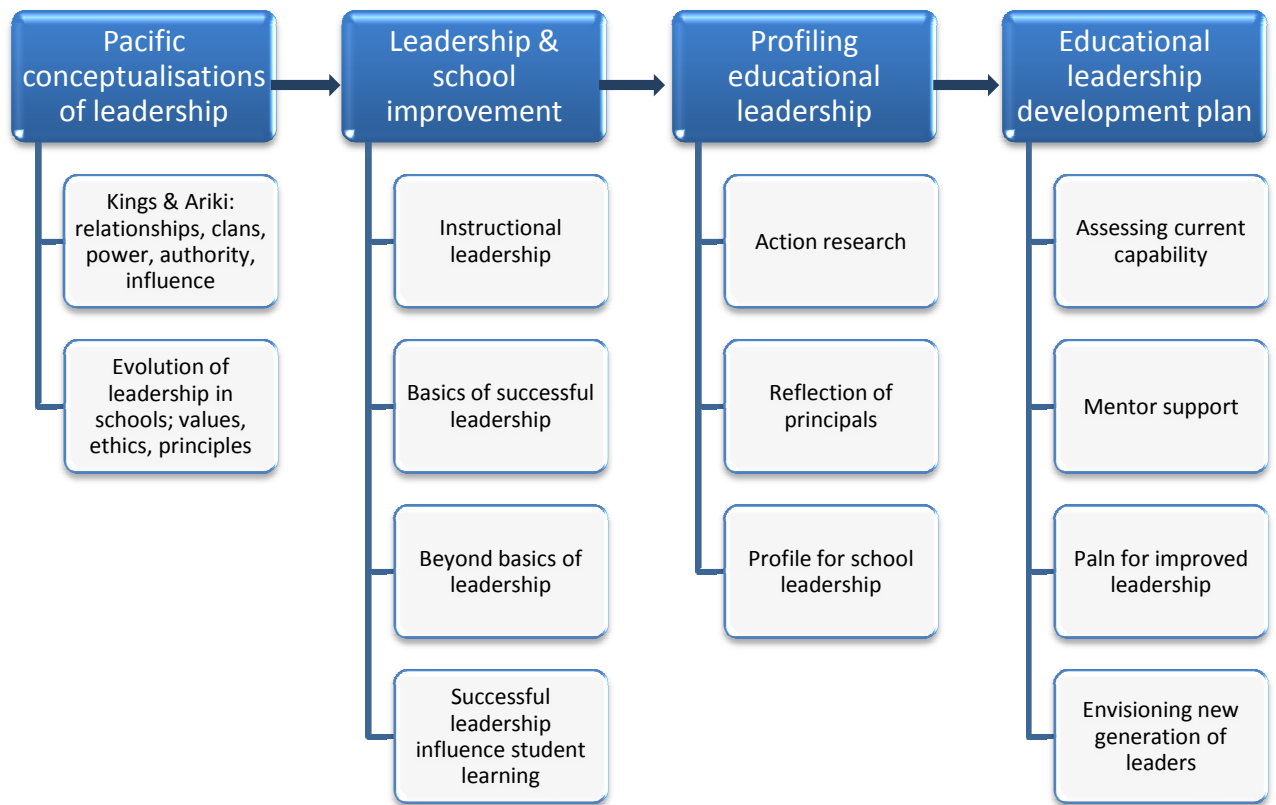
Pacific conceptualisations of leadership

Kings & Ariki: relationships, clans, power, authority, influence

Evolution of leadership in schools; values, ethics, principles

Leadership & school improvement

Instructional leadership

Basics of successful leadership

Beyond basics of leadership

Successful leadership influence student learning

Profiling educational leadership

Action research

Reflection of principals

Profile for school leadership

Educational leadership development plan

Assessing current capability

Mentor support

Paln for improved leadership

Envisioning new generation of leaders